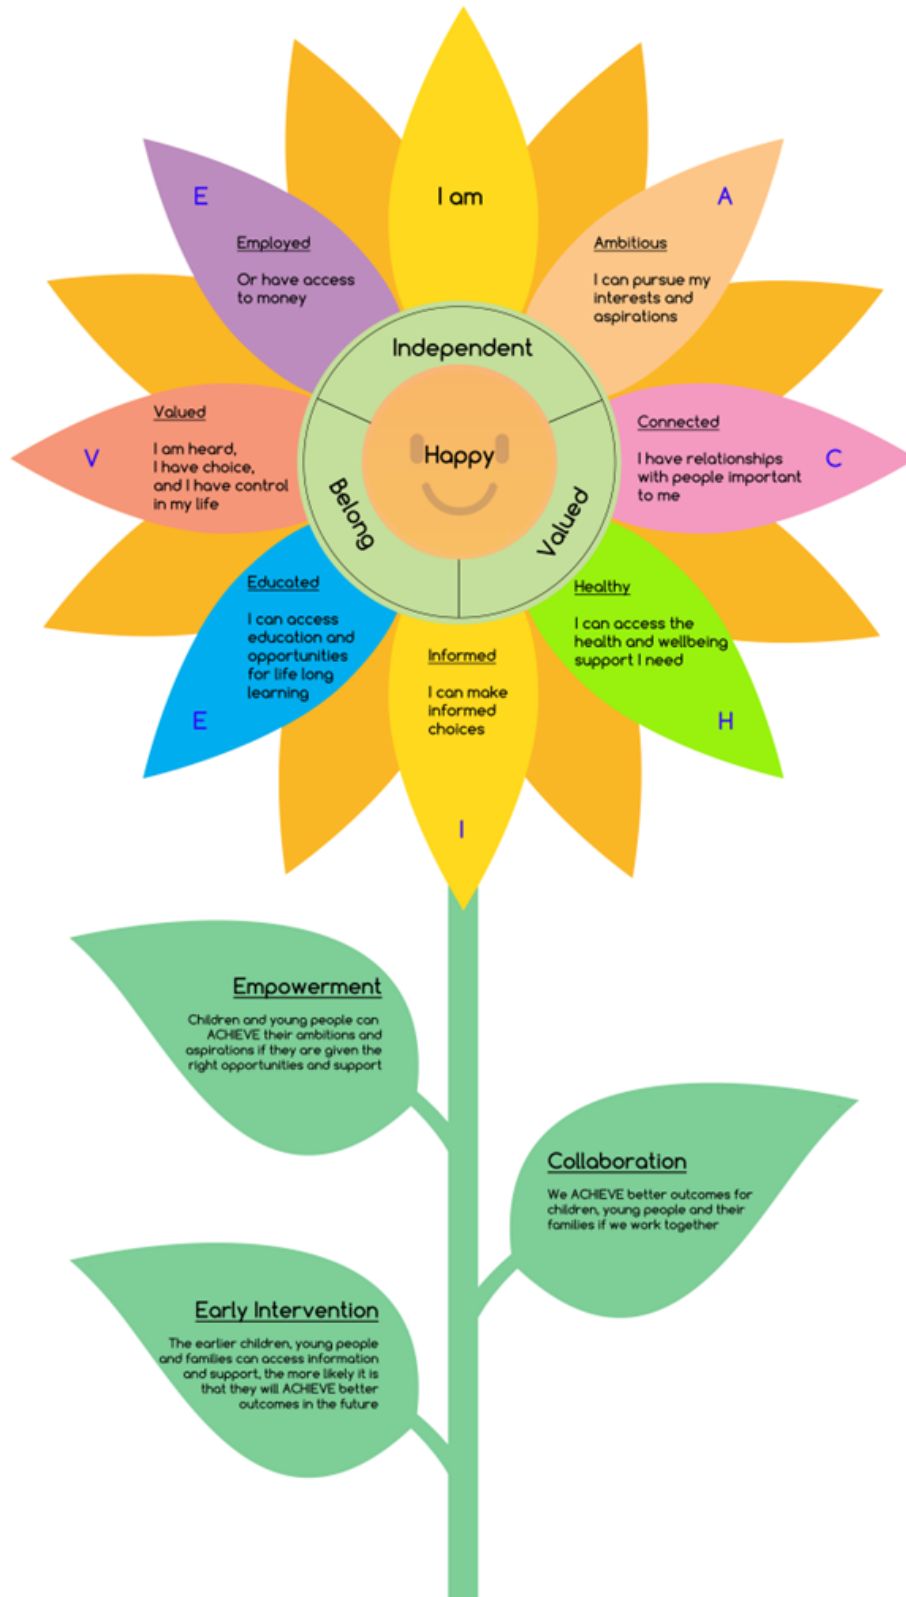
I am

E

Employed

Or have access to money

A

Ambitious

I can pursue my interests and aspirations

Independent

Happy

Belong

Valued

V

Valued

I am heard, I have choice, and I have control in my life

Connected

I have relationships with people important to me

C

Educated

I can access education and opportunities for life long learning

E

Informed

I can make informed choices

I

Healthy

I can access the health and wellbeing support I need

H

Empowerment

Children and young people can ACHIEVE their ambitions and aspirations if they are given the right opportunities and support

Collaboration

We ACHIEVE better outcomes for children, young people and their families if we work together

Early Intervention

The earlier children, young people and families can access information and support, the more likely it is that they will ACHIEVE better outcomes in the future